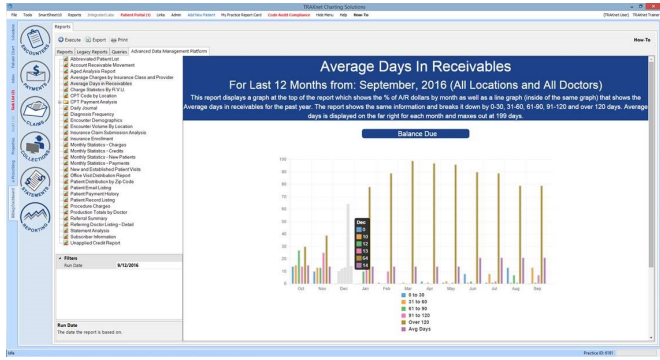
TRAKnet Charting Solutions

File Tools SmartSheetUI Reports Integrated Labs Patient Portal (1) Links Admin Add New Patient My Practice Report Card Code Audit Compliance Hide Menu Help How To

(TRAKnet User) TRAKnet Trainer

Reports

Execute Export Print

How To

Reports Legacy Reports Queries Advanced Data Management Platform

Abbreviated Patient List
Account Receivable Movement
Aged Analysis Report
Average Charges by Insurance Class and Provider
Average Days in Receivables
Charge Statistics By R.V.U.
CPT Code by Location
CPT Payment Analysis
Daily Journal
Diagnosis Frequency
Encounter Demographics
Encounter Volume by Location
Insurance Claim Submission Analysis
Insurance Enrollment
Monthly Statistics - Charges
Monthly Statistics - Credits
Monthly Statistics - New Patients
Monthly Statistics - Payments
New and Established Patient Visits
Office Visit Distribution Report
Patient Distribution by Zip Code
Patient Email Listing
Patient Payment History
Patient Recall Listing
Procedure Charges
Production Totals by Doctor
Referral Summary
Referring Doctor Listing - Detail
Statement Analysis
Subscriber Information
Unapplied Credit Report

Filters
Run Date 9/12/2016

Run Date
The date the report is based on.

Average Days In Receivables

For Last 12 Months from: September, 2016 (All Locations and All Doctors)

This report displays a graph at the top of the report which shows the % of A/R dollars by month as well as a line graph (inside of the same graph) that shows the Average days in receivables for the past year. The report shows the same information and breaks it down by 0-30, 31-60, 61-90, 91-120 and over 120 days. Average days is displayed on the far right for each month and maxes out at 199 days.

Balance Due

100
80
60
40
20
0

Dec
0
10
12
13
64
14

Oct Nov Dec Jan Feb Mar Apr May Jun Jul Aug Sep

0 to 30
31 to 60
61 to 90
91 to 120
Over 120
Avg Days

Idle Practice ID: 6181